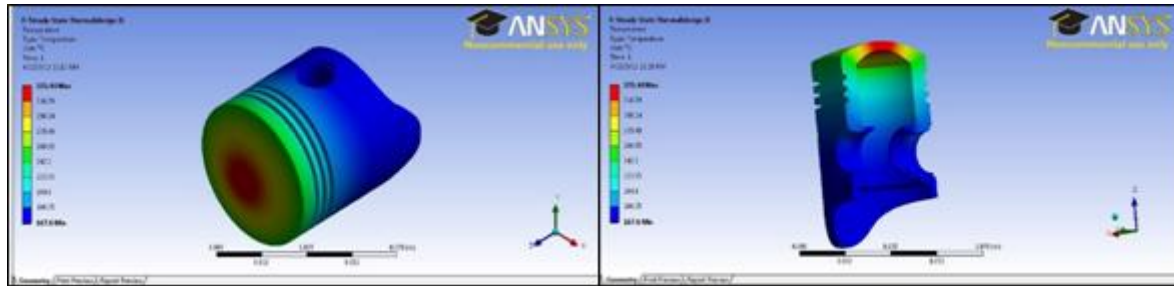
E: Steady-State Thermal(Ansys) E
Temperature
Type: Temperature
Unit: °C
Time: 1
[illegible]

375.93 Max
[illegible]
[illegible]
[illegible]
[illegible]
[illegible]
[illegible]
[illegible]
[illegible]
167.6 Min

ANSYS
Noncommercial use only

0.000 0.035 0.070 (m)
0.018 0.053

Geometry Print Preview Report Preview

E: Steady-State Thermal(Ansys) E
Temperature
Type: Temperature
Unit: °C
Time: 1
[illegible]

375.93 Max
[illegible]
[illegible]
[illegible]
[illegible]
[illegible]
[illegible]
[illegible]
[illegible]
167.6 Min

ANSYS
Noncommercial use only

0.000 0.035 0.070 (m)
0.018 0.053

Geometry Print Preview Report Preview